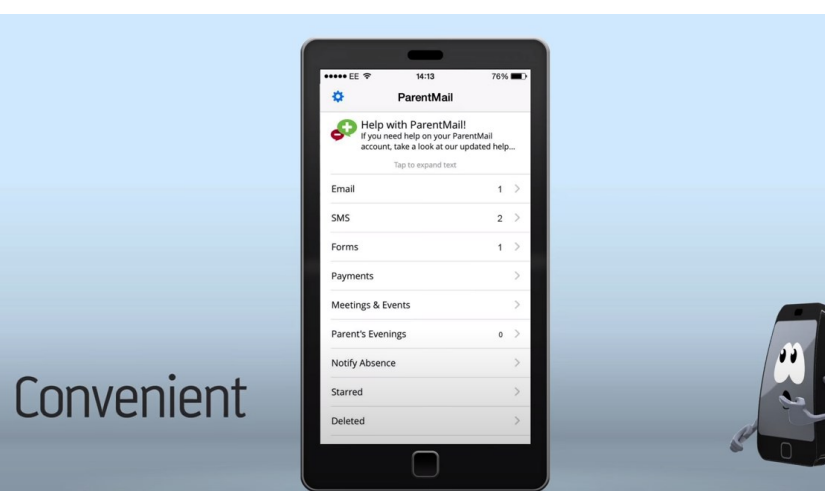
●●●●● EE 14:13 76%

ParentMail

Help with ParentMail!
If you need help on your ParentMail account, take a look at our updated help...

Tap to expand text

Email 1 >

SMS 2 >

Forms 1 >

Payments >

Meetings & Events >

Parent's Evenings 0 >

Notify Absence >

Starred >

Deleted >

Convenient